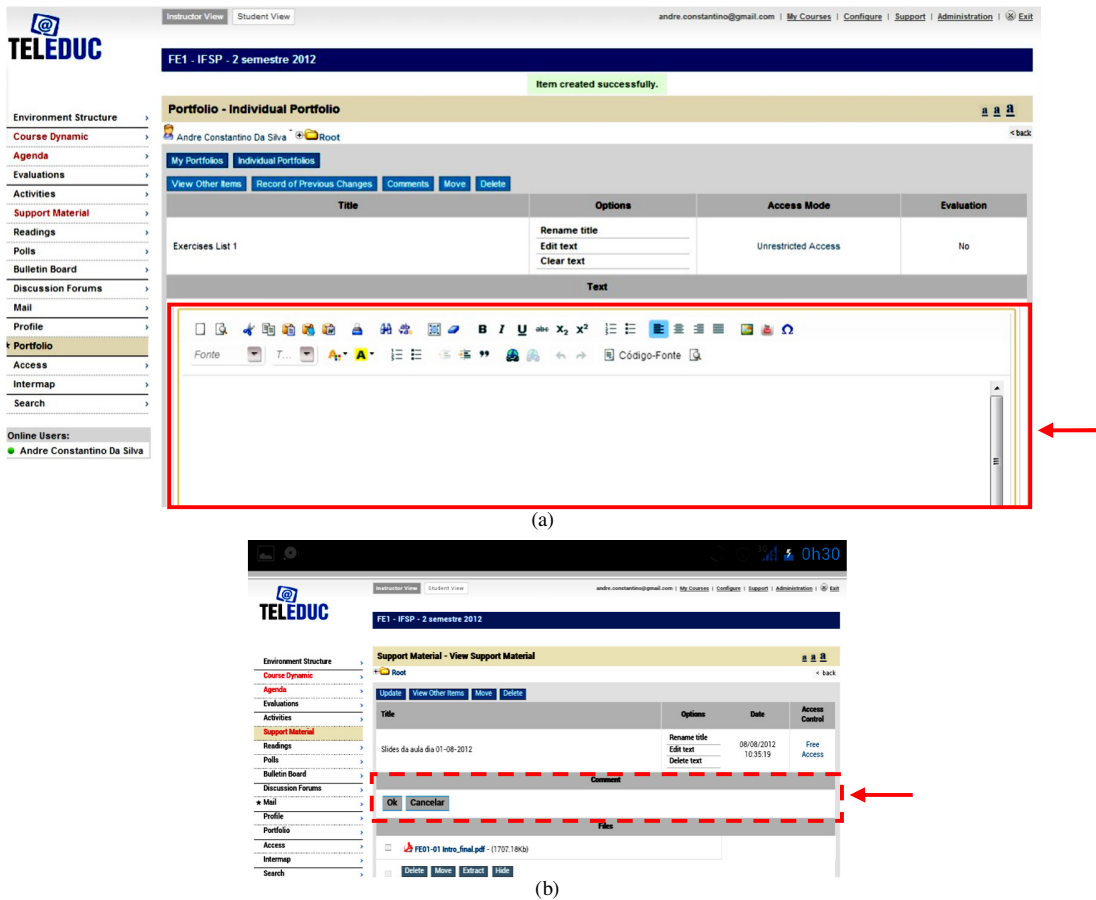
@ TELEDUC

Instructor View | Student View

andre.constantino@gmail.com | My Courses | Configure | Support | Administration | Exit

FE1 - IFSP - 2 semestre 2012

Item created successfully.

Portfolio - Individual Portfolio

a a a

Andre Constantino Da Silva Root

< back

My Portfolios | Individual Portfolios

View Other Items | Record of Previous Changes | Comments | Move | Delete

| Title | Options | Access Mode | Evaluation |
|---|---|---|---|
| Exercises List 1 | Rename title<br>Edit text<br>Clear text | Unrestricted Access | No |

Text

Fonte | T... | Código-Fonte

Environment Structure
Course Dynamic
Agenda
Evaluations
Activities
Support Material
Readings
Polls
Bulletin Board
Discussion Forums
Mail
Profile
Portfolio
Access
Intermap
Search

Online Users:
Andre Constantino Da Silva

(a)

0h30

@ TELEDUC

Instructor View | Student View

andre.constantino@gmail.com | My Courses | Configure | Support | Administration | Exit

FE1 - IFSP - 2 semestre 2012

Support Material - View Support Material

a a a

Root

< back

Update | View Other Items | Move | Delete

| Title | Options | Date | Access Control |
|---|---|---|---|
| Slides da aula dia 01-08-2012 | Rename title<br>Edit text<br>Delete text | 08/08/2012 10:35:19 | Free Access |

Comment

Ok | Cancelar

Files

FE01-01 Intro_final.pdf - (1707.18Kb)

Delete | Move | Extract | Hide

Environment Structure
Course Dynamic
Agenda
Evaluations
Activities
Support Material
Readings
Polls
Bulletin Board
Discussion Forums
Mail
Profile
Portfolio
Access
Intermap
Search

(b)